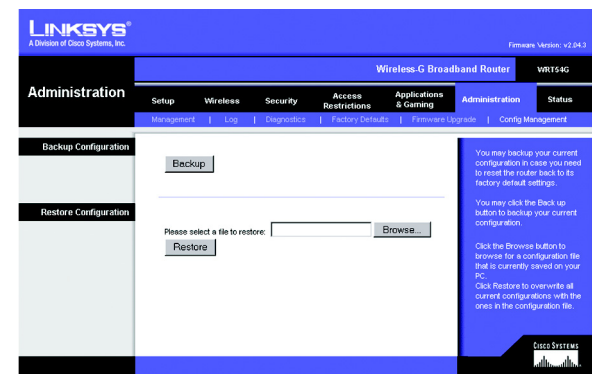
LINKSYS®
A Division of Cisco Systems, Inc.

Firmware Version: v2.04.3

Wireless-G Broadband Router WRT54G

Administration

Setup Wireless Security Access Restrictions Applications & Gaming Administration Status

Management | Log | Diagnostics | Factory Defaults | Firmware Upgrade | Config Management

Backup Configuration

Backup

Restore Configuration

Please select a file to restore: Browse...

Restore

You may backup your current configuration in case you need to reset the router back to its factory default settings.

You may click the Back up button to backup your current configuration.

Click the Browse button to browse for a configuration file that is currently saved on your PC.
Click Restore to overwrite all current configurations with the ones in the configuration file.

Cisco Systems